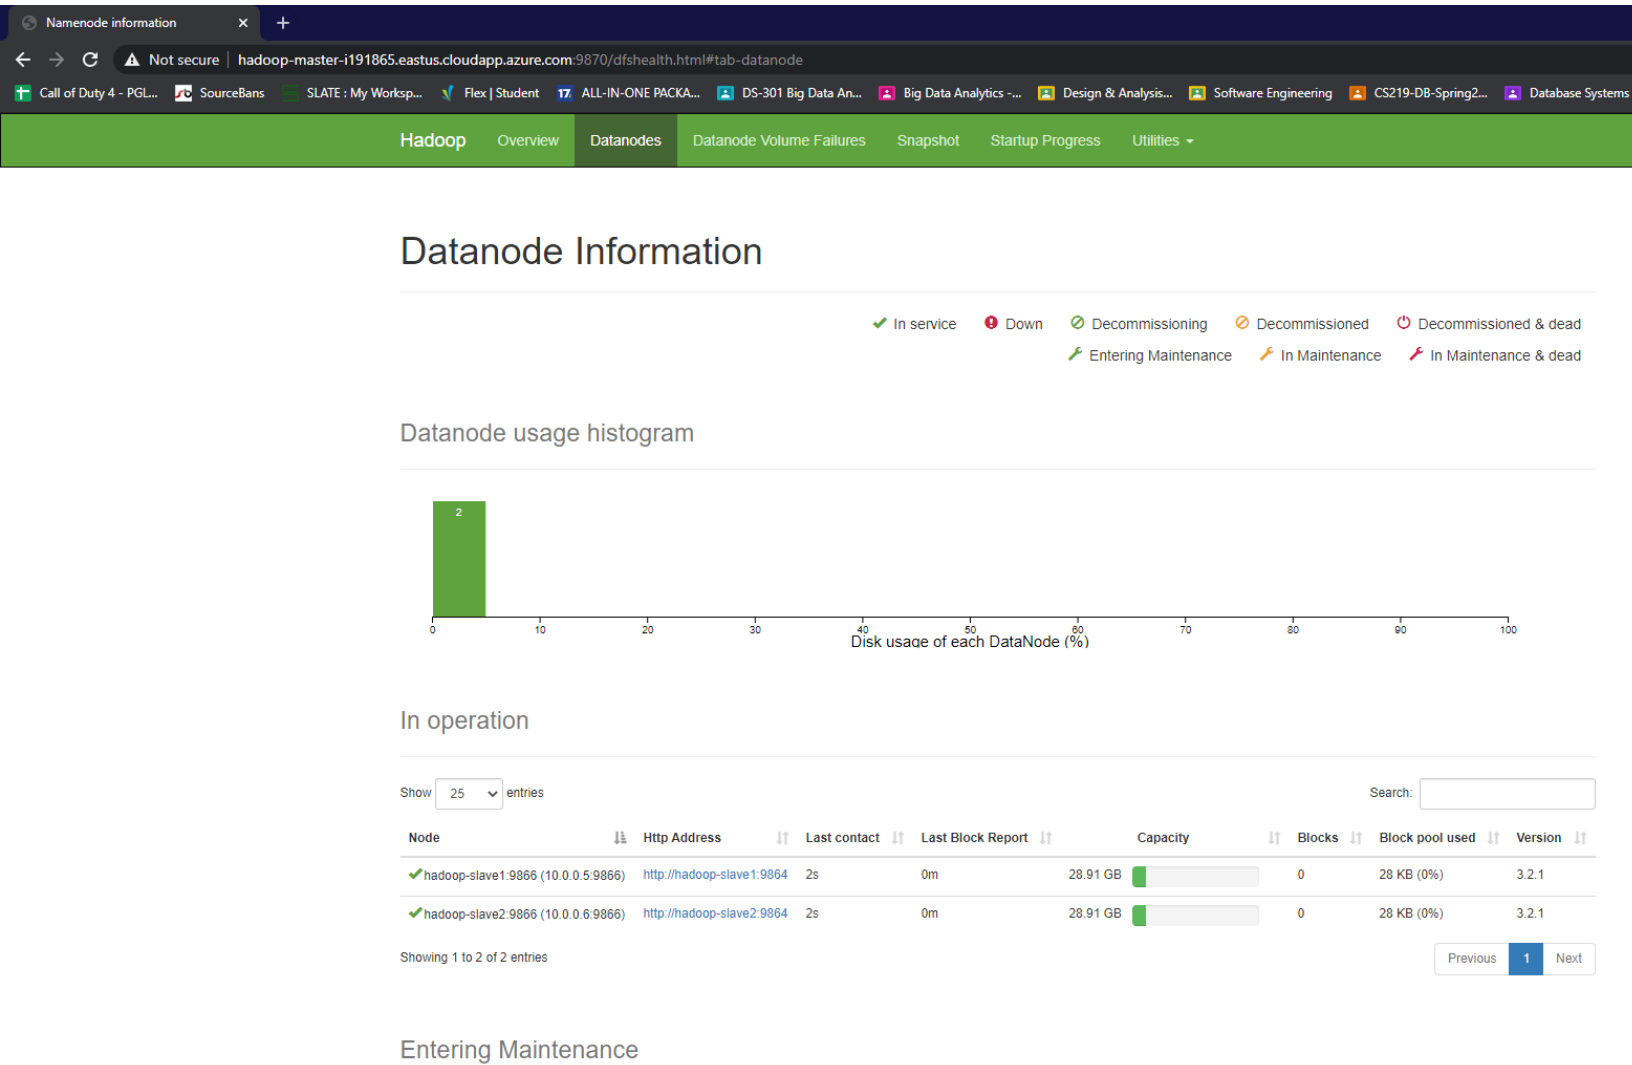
Namenode information ×

Not secure | hadoop-master-i191865.eastus.cloudapp.azure.com:9870/dfshealth.html#tab-datanode

Call of Duty 4 - PGL... SourceBans SLATE : My Worksp... Flex | Student ALL-IN-ONE PACKA... DS-301 Big Data An... Big Data Analytics -... Design & Analysis... Software Engineering CS219-DB-Spring2... Database Systems

Hadoop Overview Datanodes Datanode Volume Failures Snapshot Startup Progress Utilities

Datanode Information

In service Down Decommissioning Decommissioned Decommissioned & dead Entering Maintenance In Maintenance In Maintenance & dead

Datanode usage histogram

2

0 10 20 30 40 50 60 70 80 90 100
Disk usage of each DataNode (%)

In operation

Show 25 entries

Search:

| Node | Http Address | Last contact | Last Block Report | Capacity | | Blocks | Block pool used | Version |
|---|---|---|---|---|---|---|---|---|
| hadoop-slave1:9866 (10.0.0.5:9866) | http://hadoop-slave1:9864 | 2s | 0m | 28.91 GB | | 0 | 28 KB (0%) | 3.2.1 |
| hadoop-slave2:9866 (10.0.0.6:9866) | http://hadoop-slave2:9864 | 2s | 0m | 28.91 GB | | 0 | 28 KB (0%) | 3.2.1 |

Showing 1 to 2 of 2 entries

Previous 1 Next

Entering Maintenance